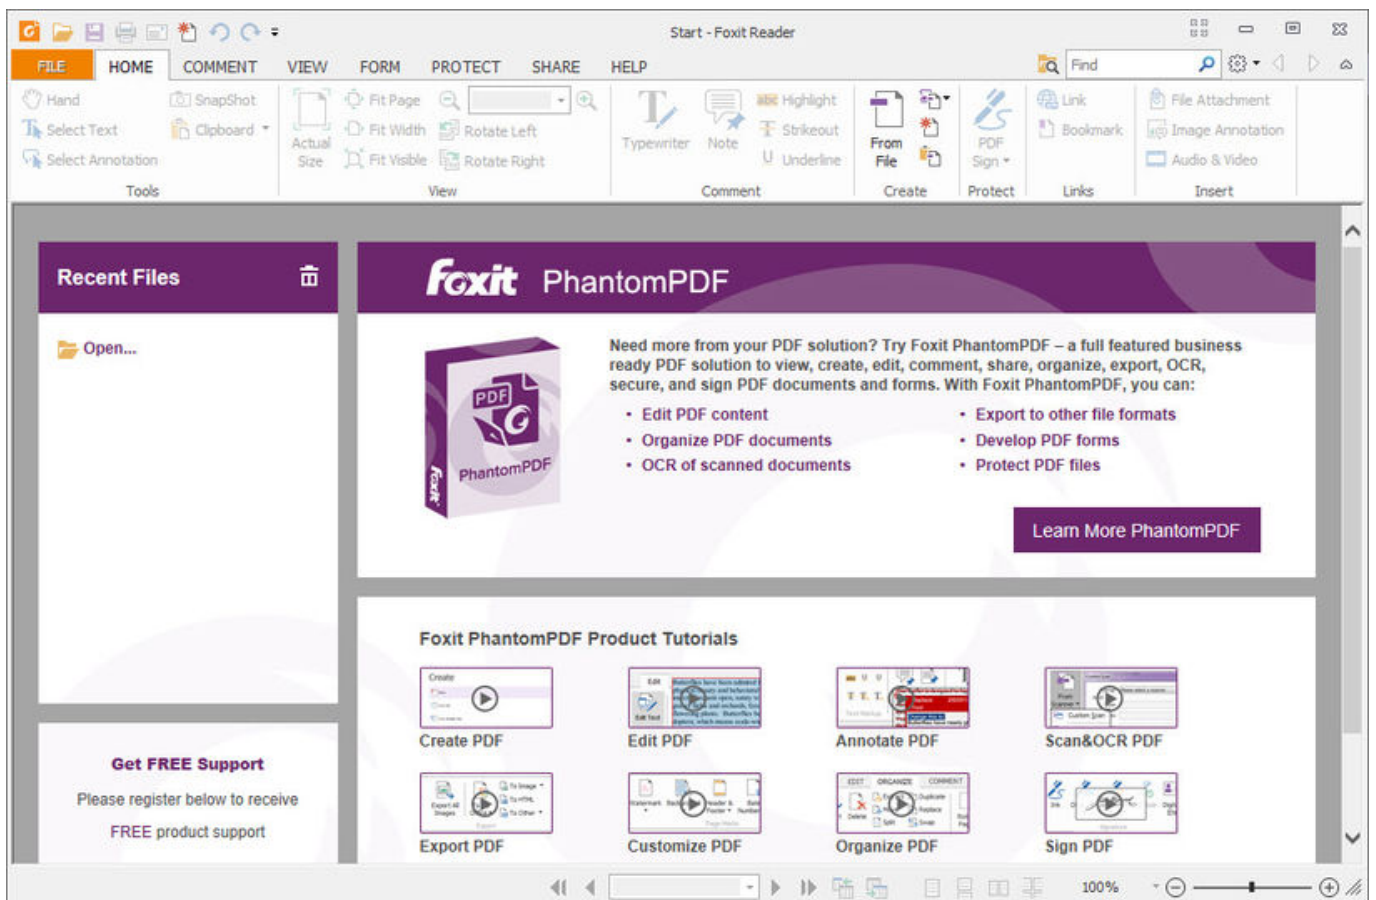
Start - Foxit Reader

FILE HOME COMMENT VIEW FORM PROTECT SHARE HELP

Find

Hand
Select Text
Select Annotation
SnapShot
Clipboard
Tools

Actual Size
Fit Page
Fit Width
Fit Visible
Rotate Left
Rotate Right
View

Typewriter
Note
Highlight
Strikeout
Underline
Comment

From File
Create

PDF Sign
Protect

Link
Bookmark
Links

File Attachment
Image Annotation
Audio & Video
Insert

Recent Files

Open...

Get FREE Support

Please register below to receive

FREE product support

Foxit PhantomPDF

PDF
PhantomPDF
Foxit

Need more from your PDF solution? Try Foxit PhantomPDF – a full featured business ready PDF solution to view, create, edit, comment, share, organize, export, OCR, secure, and sign PDF documents and forms. With Foxit PhantomPDF, you can:

• Edit PDF content
• Organize PDF documents
• OCR of scanned documents
• Export to other file formats
• Develop PDF forms
• Protect PDF files

Learn More PhantomPDF

Foxit PhantomPDF Product Tutorials

Create PDF
Edit PDF
Annotate PDF
Scan&OCR PDF
Export PDF
Customize PDF
Organize PDF
Sign PDF

100%